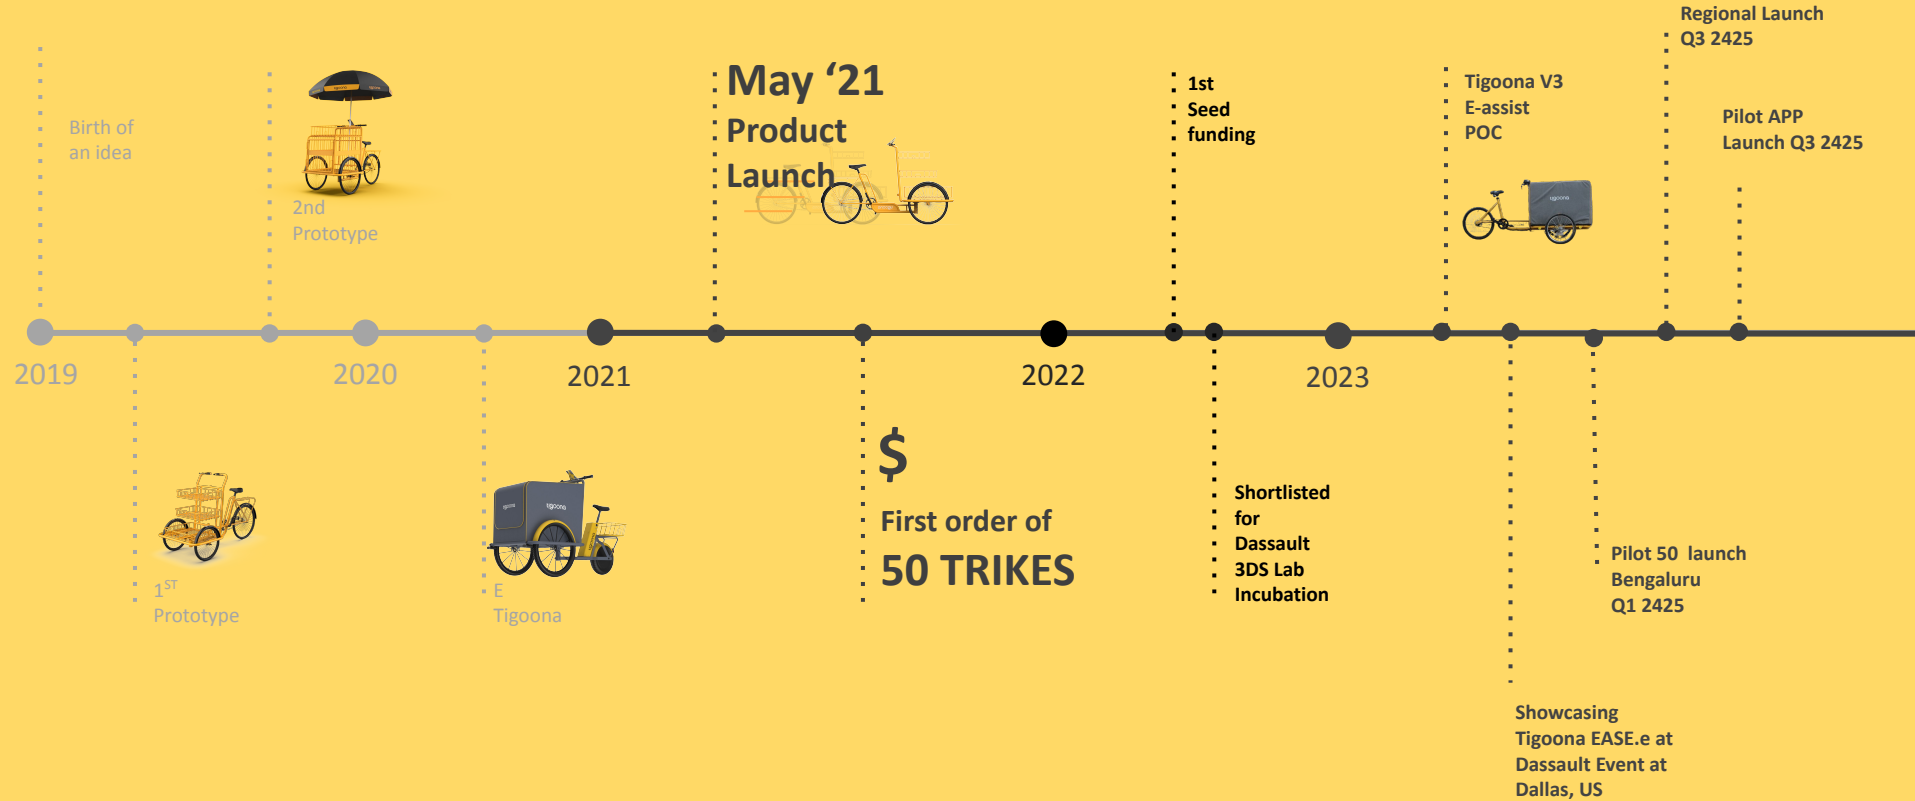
Regional Launch
Q3 2425

Birth of
an idea

2nd
Prototype

May ‘21
Product
Launch

1st
Seed
funding

Tigoona V3
E-assist
POC

Pilot APP
Launch Q3 2425

2019

2020

2021

2022

2023

$

First order of
50 TRIKES

Shortlisted
for
Dassault
3DS Lab
Incubation

Pilot 50 launch
Bengaluru
Q1 2425

$1^{ST}$
Prototype

E
Tigoona

Showcasing
Tigoona EASE.e at
Dassault Event at
Dallas, US